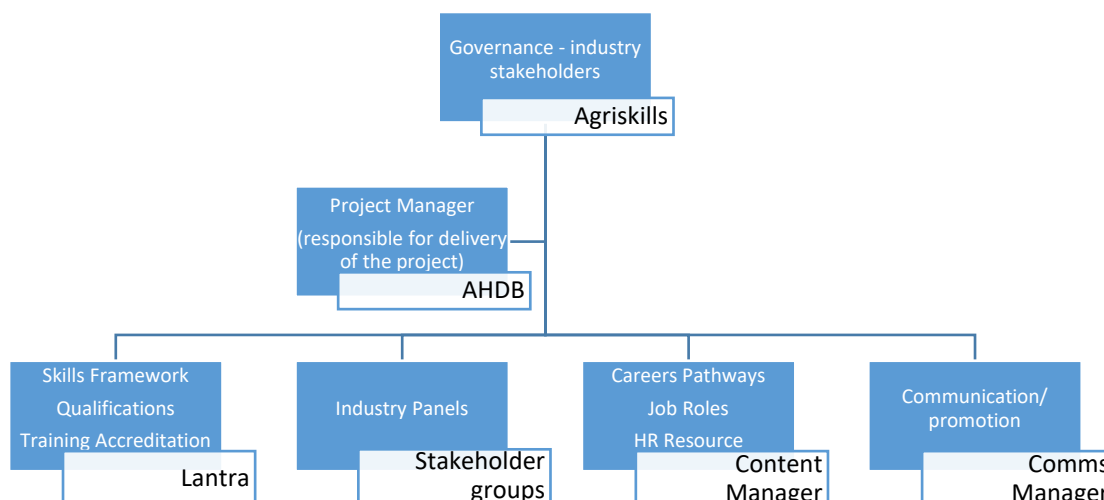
Governance - industry stakeholders

Agriskills

Project Manager
(responsible for delivery of the project)

AHDB

Skills Framework
Qualifications
Training Accreditation

Lantra

Industry Panels

Stakeholder groups

Careers Pathways
Job Roles
HR Resource

Content Manager

Communication/ promotion

Comms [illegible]
Manager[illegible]